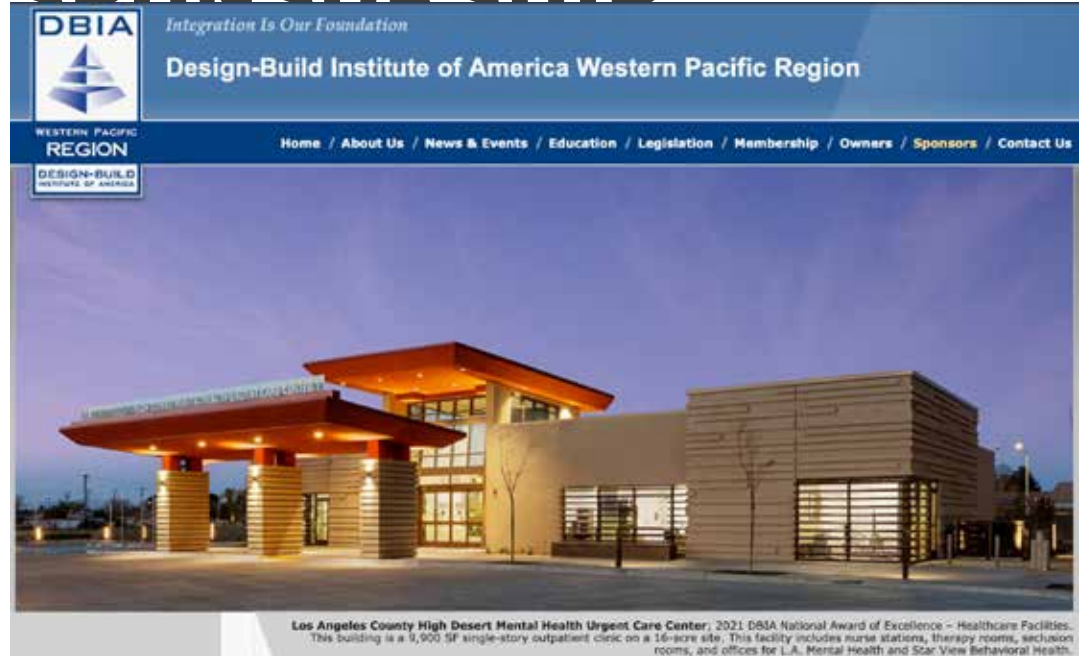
DBIA
WESTERN PACIFIC
REGION
DESIGN-BUILD INSTITUTE OF AMERICA

Integration Is Our Foundation

Design-Build Institute of America Western Pacific Region

Home / About Us / News & Events / Education / Legislation / Membership / Owners / Sponsors / Contact Us

Los Angeles County High Desert Mental Health Urgent Care Center; 2021 DBIA National Award of Excellence – Healthcare Facilities. This building is a 9,900 SF single-story outpatient clinic on a 16-acre site. This facility includes nurse stations, therapy rooms, seclusion rooms, and offices for L.A. Mental Health and Star View Behavioral Health.